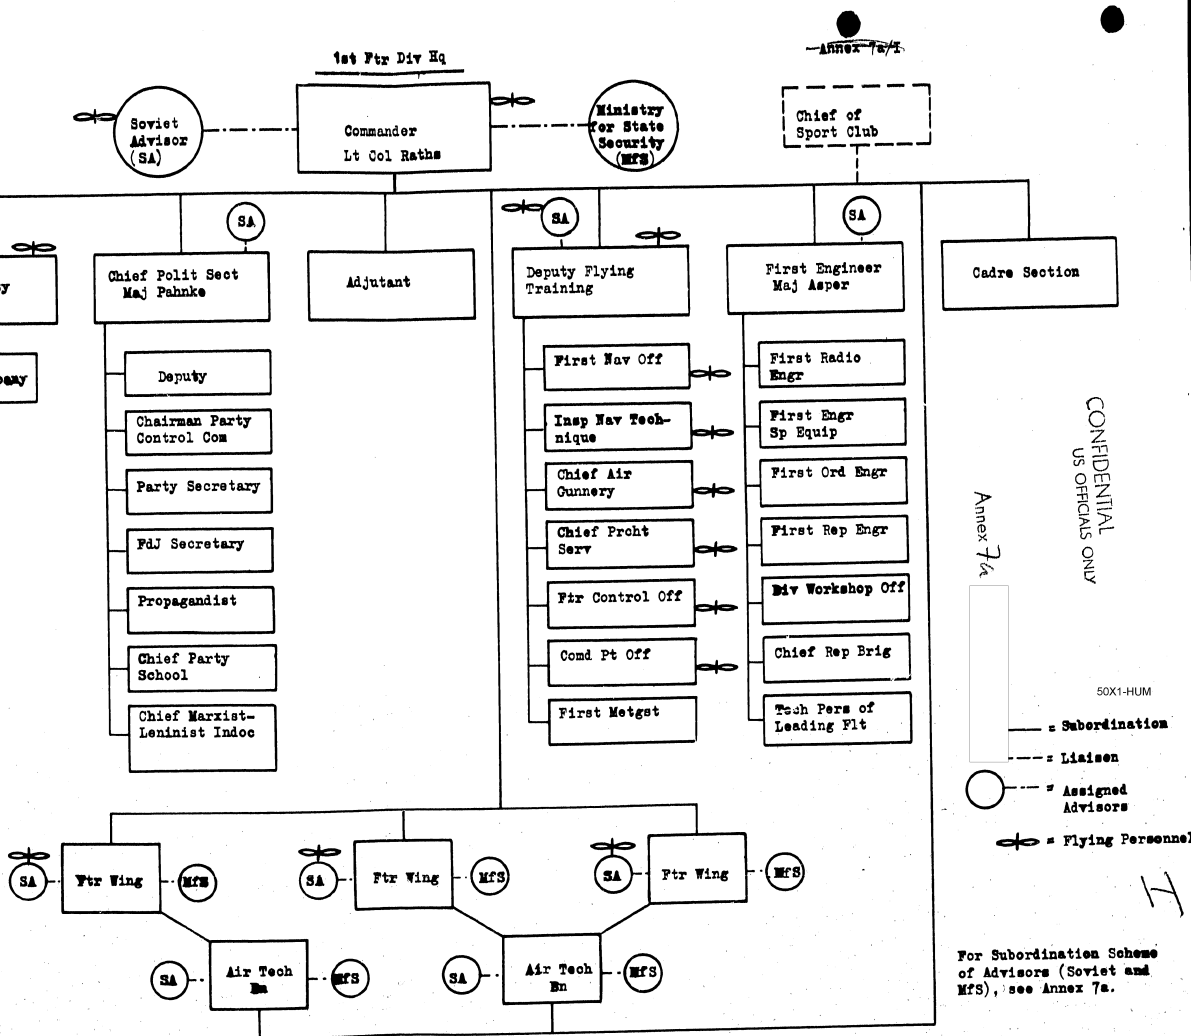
Annex 7a/1

1st Ftr Div Hq

Soviet Advisor (SA)

Commander
Lt Col Raths

Ministry for State Security (MfS)

Chief of Sport Club

y

pany

SA

Chief Polit Sect
Maj Pahnke

Adjutant

SA

Deputy Flying Training

SA

First Engineer
Maj Asper

Cadre Section

Deputy

Chairman Party Control Com

Party Secretary

FdJ Secretary

Propagandist

Chief Party School

Chief Marxist-Leninist Indoc

First Nav Off

Insp Nav Technique

Chief Air Gunnery

Chief Prcht Serv

Ftr Control Off

Comd Pt Off

First Metgst

First Radio Engr

First Engr Sp Equip

First Ord Engr

First Rep Engr

Div Workshop Off

Chief Rep Brig

Tech Pers of Leading Flt

CONFIDENTIAL
US OFFICIALS ONLY

Annex 7a

50X1-HUM

= Subordination
= Liaison
= Assigned Advisors
= Flying Personnel

SA
Ftr Wing
MfS

SA
Ftr Wing
MfS

SA
Ftr Wing
MfS

SA
Air Tech Bn
MfS

SA
Air Tech Bn
MfS

H

For Subordination Scheme of Advisors (Soviet and MfS), see Annex 7a.